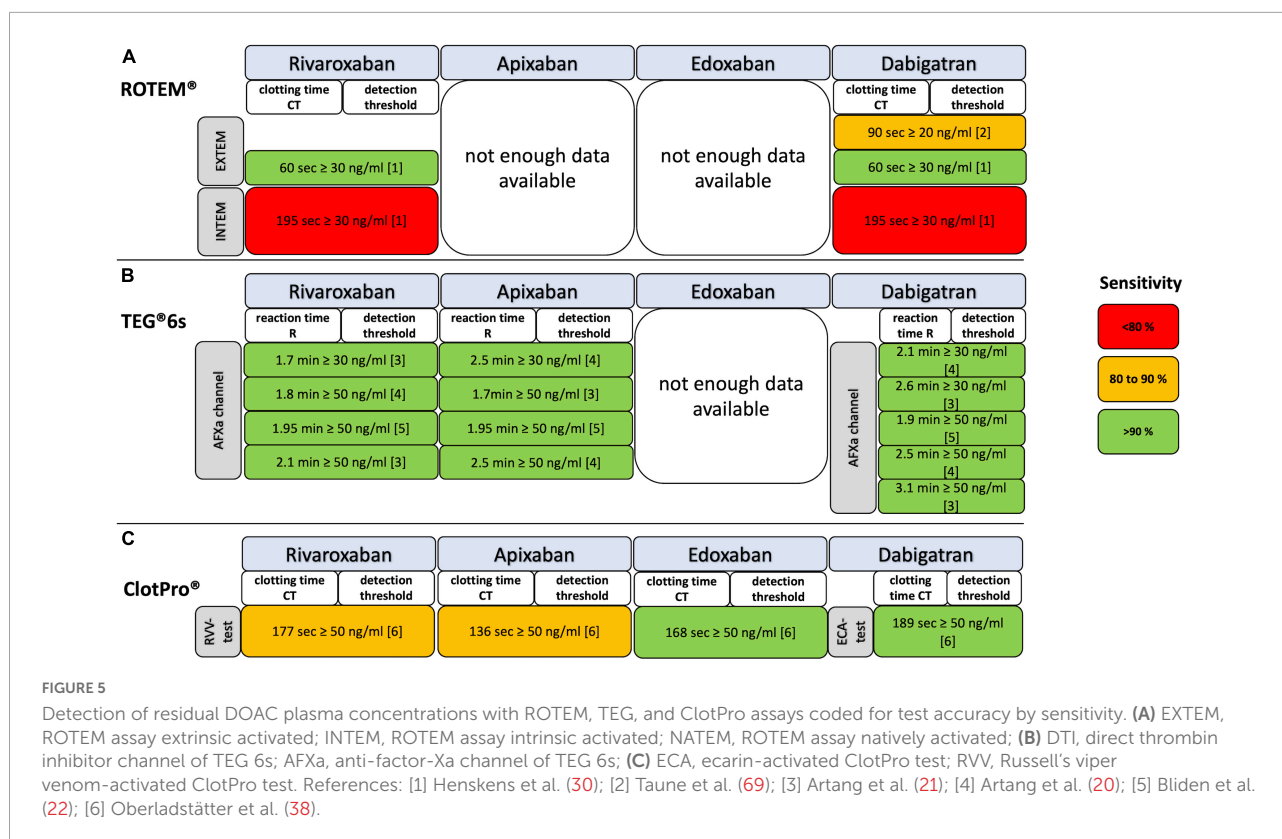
A

ROTEM®

| | Rivaroxaban | | Apixaban | Edoxaban | Dabigatran | |
|---|---|---|---|---|---|---|
| | clotting time CT | detection threshold | | | clotting time CT | detection threshold |
| EXTEM | | | not enough data available | not enough data available | 90 sec ≥ 20 ng/ml [2] | |
| EXTEM | 60 sec ≥ 30 ng/ml [1] | | | | 60 sec ≥ 30 ng/ml [1] | |
| INTEM | 195 sec ≥ 30 ng/ml [1] | | | | 195 sec ≥ 30 ng/ml [1] | |

B

TEG®6s

| | Rivaroxaban | | Apixaban | | Edoxaban | | Dabigatran | |
|---|---|---|---|---|---|---|---|---|
| | reaction time R | detection threshold | reaction time R | detection threshold | | | reaction time R | detection threshold |
| AFXa channel | 1.7 min ≥ 30 ng/ml [3] | | 2.5 min ≥ 30 ng/ml [4] | | not enough data available | AFXa channel | 2.1 min ≥ 30 ng/ml [4] | |
| | 1.8 min ≥ 50 ng/ml [4] | | 1.7min ≥ 50 ng/ml [3] | | | | 2.6 min ≥ 30 ng/ml [3] | |
| | 1.95 min ≥ 50 ng/ml [5] | | 1.95 min ≥ 50 ng/ml [5] | | | | 1.9 min ≥ 50 ng/ml [5] | |
| | 2.1 min ≥ 50 ng/ml [3] | | 2.5 min ≥ 50 ng/ml [4] | | | | 2.5 min ≥ 50 ng/ml [4] | |
| | | | | | | | 3.1 min ≥ 50 ng/ml [3] | |

Sensitivity
<80 %
80 to 90 %
>90 %

C

ClotPro®

| | Rivaroxaban | | Apixaban | | Edoxaban | | | Dabigatran | |
|---|---|---|---|---|---|---|---|---|---|
| | clotting time CT | detection threshold | clotting time CT | detection threshold | clotting time CT | detection threshold | | clotting time CT | detection threshold |
| RVV-test | 177 sec ≥ 50 ng/ml [6] | | 136 sec ≥ 50 ng/ml [6] | | 168 sec ≥ 50 ng/ml [6] | | ECA-test | 189 sec ≥ 50 ng/ml [6] | |

FIGURE 5

Detection of residual DOAC plasma concentrations with ROTEM, TEG, and ClotPro assays coded for test accuracy by sensitivity. **(A)** EXTEM, ROTEM assay extrinsic activated; INTEM, ROTEM assay intrinsic activated; NATEM, ROTEM assay natively activated; **(B)** DTI, direct thrombin inhibitor channel of TEG 6s; AFXa, anti-factor-Xa channel of TEG 6s; **(C)** ECA, ecarin-activated ClotPro test; RVV, Russell's viper venom-activated ClotPro test. References: [1] Henskens et al. (30); [2] Taune et al. (69); [3] Artang et al. (21); [4] Artang et al. (20); [5] Bliden et al. (22); [6] Oberladstätter et al. (38).